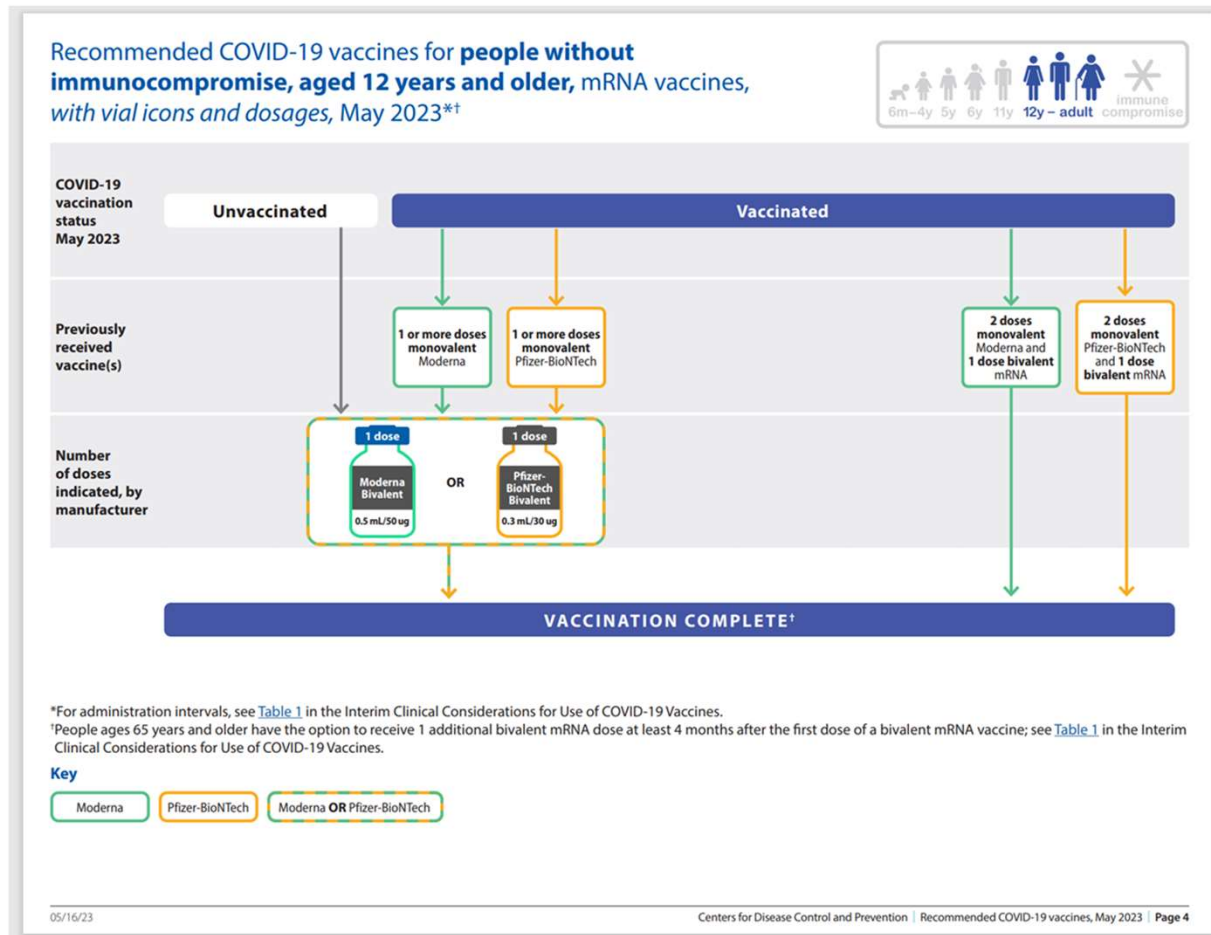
Recommended COVID-19 vaccines for **people without immunocompromise, aged 12 years and older,** mRNA vaccines, *with vial icons and dosages,* May 2023*†

6m–4y 5y 6y 11y 12y – adult immune compromise

COVID-19 vaccination status May 2023

Unvaccinated

Vaccinated

Previously received vaccine(s)

1 or more doses monovalent Moderna

1 or more doses monovalent Pfizer-BioNTech

2 doses monovalent Moderna and 1 dose bivalent mRNA

2 doses monovalent Pfizer-BioNTech and 1 dose bivalent mRNA

Number of doses indicated, by manufacturer

1 dose

Moderna Bivalent

0.5 mL/50 ug

OR

1 dose

Pfizer-BioNTech Bivalent

0.3 mL/30 ug

VACCINATION COMPLETE†

*For administration intervals, see Table 1 in the Interim Clinical Considerations for Use of COVID-19 Vaccines.
†People ages 65 years and older have the option to receive 1 additional bivalent mRNA dose at least 4 months after the first dose of a bivalent mRNA vaccine; see Table 1 in the Interim Clinical Considerations for Use of COVID-19 Vaccines.

Key

Moderna

Pfizer-BioNTech

Moderna OR Pfizer-BioNTech

05/16/23

Centers for Disease Control and Prevention | Recommended COVID-19 vaccines, May 2023 | Page 4